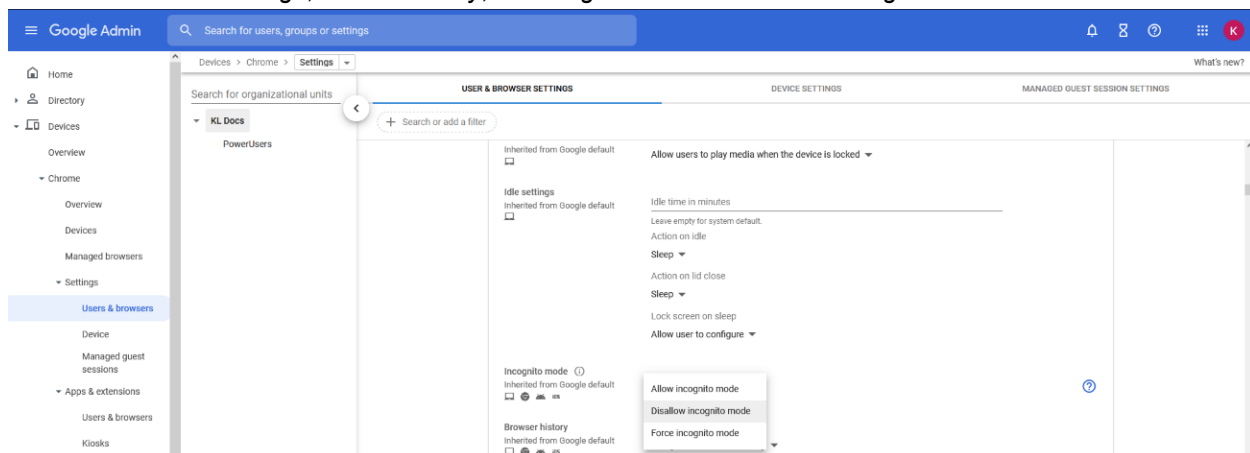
Google Admin
Search for users, groups or settings
K
Home
Directory
Devices
Overview
Chrome
Overview
Devices
Managed browsers
Settings
Users & browsers
Device
Managed guest sessions
Apps & extensions
Users & browsers
Kiosks

Devices > Chrome > Settings
What's new?
Search for organizational units
KL Docs
PowerUsers

USER & BROWSER SETTINGS
DEVICE SETTINGS
MANAGED GUEST SESSION SETTINGS
+ Search or add a filter

Inherited from Google default
Allow users to play media when the device is locked

Idle settings
Inherited from Google default
Idle time in minutes
Leave empty for system default.
Action on idle
Sleep
Action on lid close
Sleep
Lock screen on sleep
Allow user to configure

Incognito mode
Inherited from Google default
Allow incognito mode
Disallow incognito mode
Force incognito mode

Browser history
Inherited from Google default